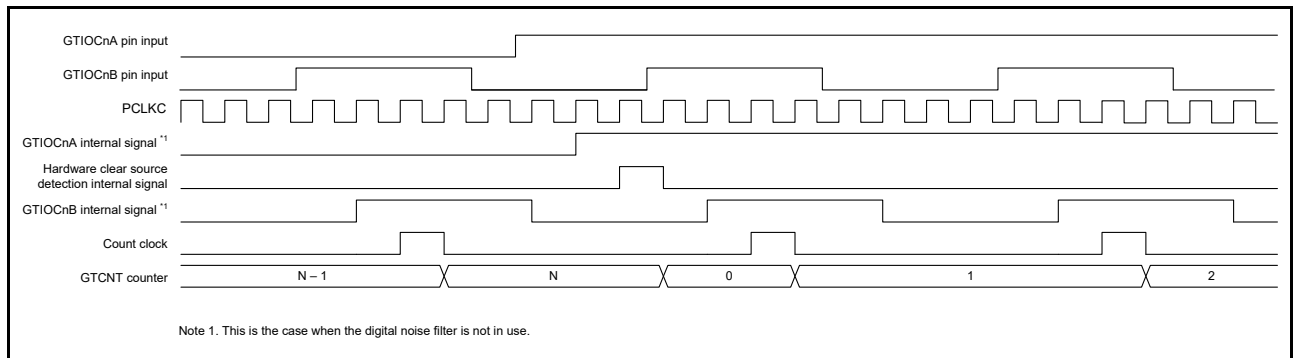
GTIOCnA pin input

GTIOCnB pin input

PCLKC

GTIOCnA internal signal *1

Hardware clear source detection internal signal

GTIOCnB internal signal *1

Count clock

GTCNT counter

N – 1

N

0

1

2

Note 1. This is the case when the digital noise filter is not in use.